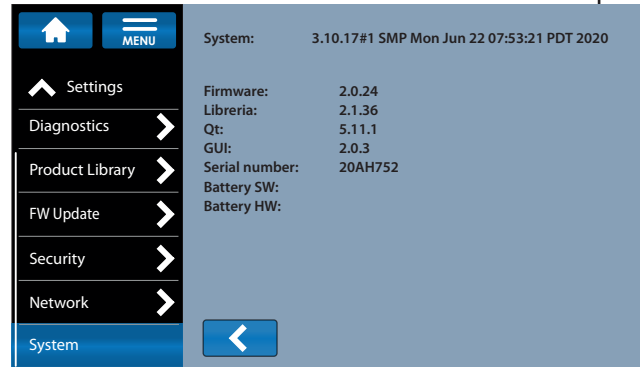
MENU

Settings

Diagnostics

Product Library

FW Update

Security

Network

System

System: 3.10.17#1 SMP Mon Jun 22 07:53:21 PDT 2020

| | |
|---|---|
| Firmware: | 2.0.24 |
| Libreria: | 2.1.36 |
| Qt: | 5.11.1 |
| GUI: | 2.0.3 |
| Serial number: | 20AH752 |
| Battery SW: | |
| Battery HW: | |